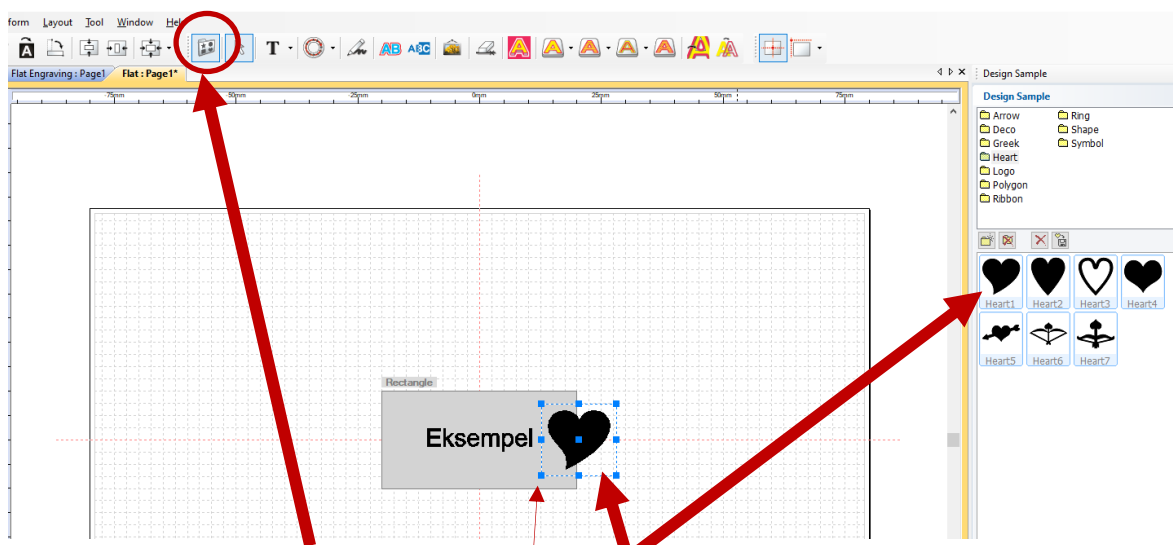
form Layout Tool Window Hel

Flat Engraving : Page1 Flat : Page1*

75mm 50mm 25mm 0mm 25mm 50mm 75mm

Design Sample

Design Sample

Arrow
Deco
Greek
Heart
Logo
Polygon
Ribbon
Ring
Shape
Symbol

Heart1 Heart2 Heart3 Heart4
Heart5 Heart6 Heart7

Rectangle

Eksempel